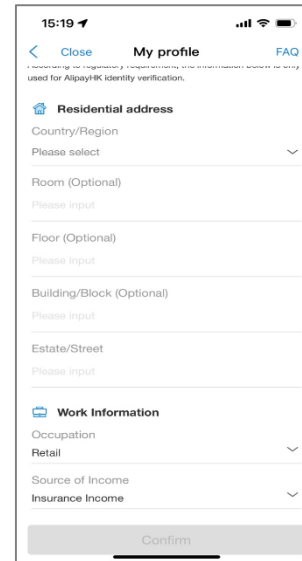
15:19

< Close My profile FAQ

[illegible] used for AlipayHK identity verification.

Residential address

Country/Region

Please select

Room (Optional)

Please input

Floor (Optional)

Please input

Building/Block (Optional)

Please input

Estate/Street

Please input

Work Information

Occupation

Retail

Source of Income

Insurance Income

Confirm